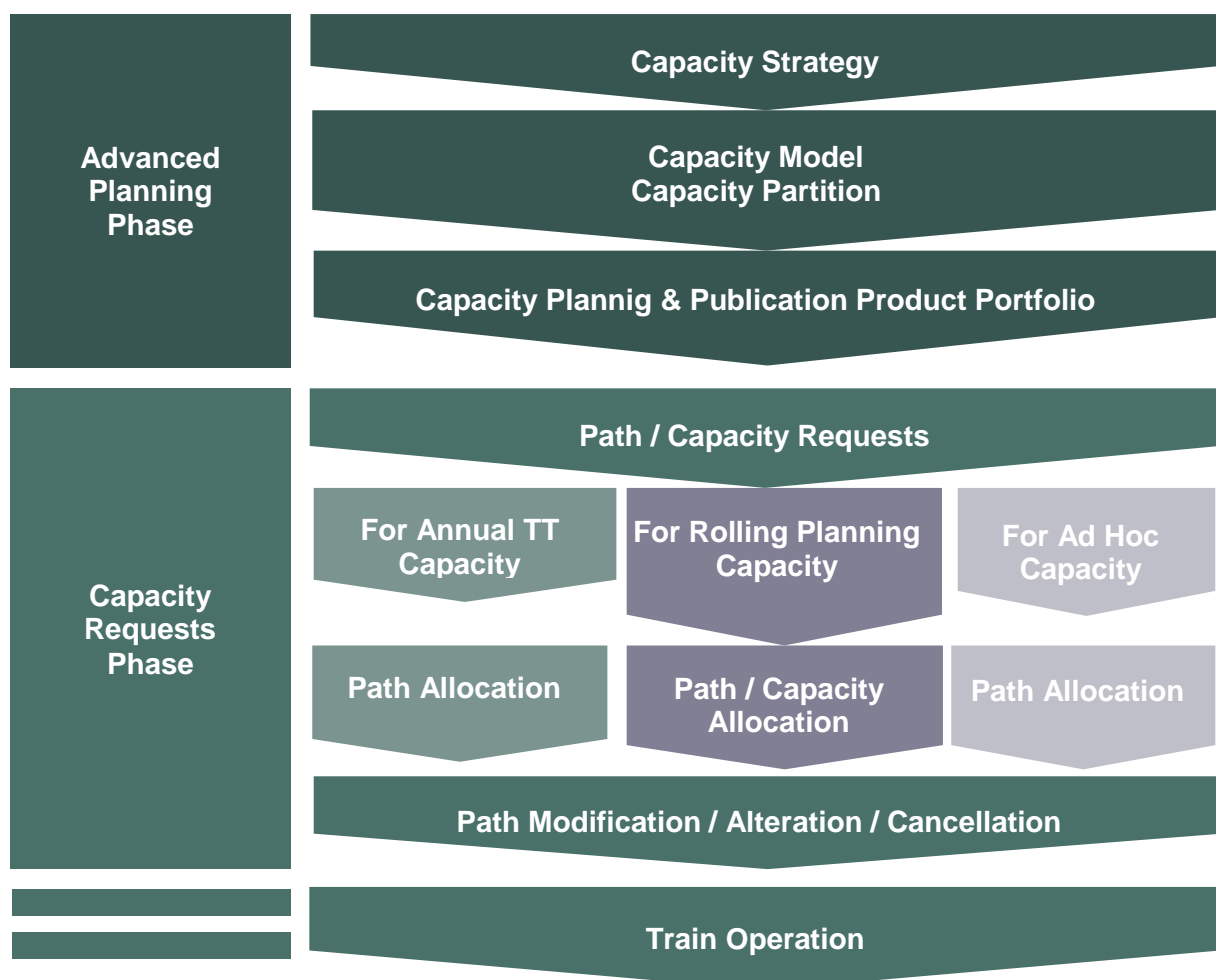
Advanced Planning Phase

Capacity Strategy

Capacity Model
Capacity Partition

Capacity Plannig & Publication Product Portfolio

Capacity Requests Phase

Path / Capacity Requests

For Annual TT Capacity

For Rolling Planning Capacity

For Ad Hoc Capacity

Path Allocation

Path / Capacity Allocation

Path Allocation

Path Modification / Alteration / Cancellation

Train Operation